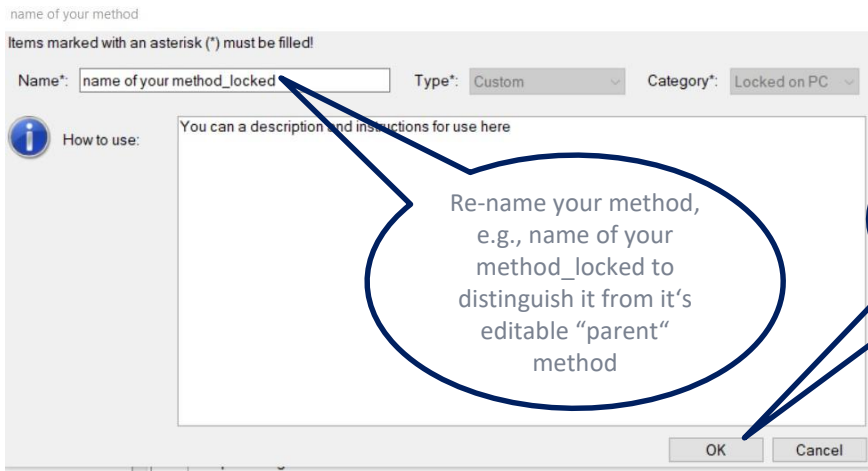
name of your method

Items marked with an asterisk (*) must be filled!

Name*: name of your method_locked

Type*: Custom

Category*: Locked on PC

How to use:

You can a description and instructions for use here

Re-name your method, e.g., name of your method_locked to distinguish it from it‘s editable “parent“ method

OK

Cancel